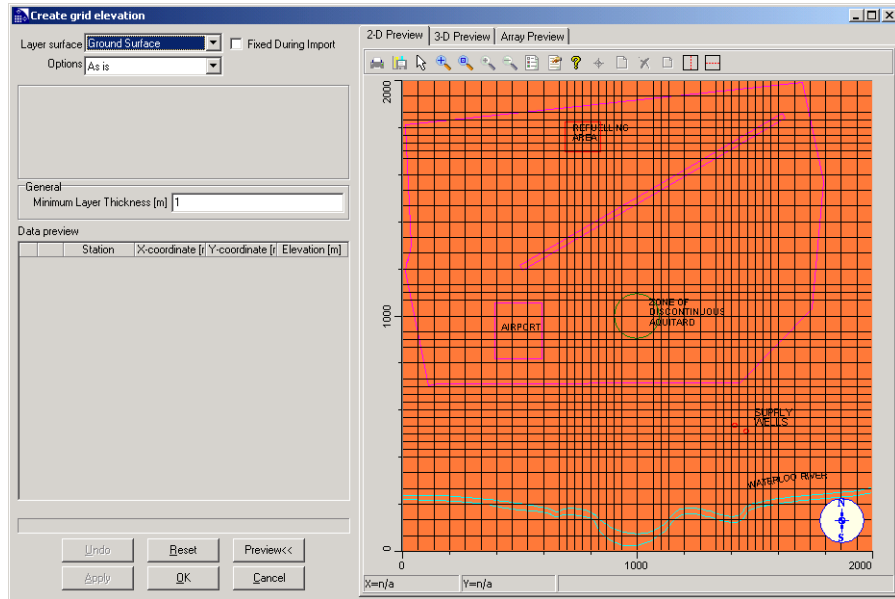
Create grid elevation

Layer surface Ground Surface
Fixed During Import
Options As is

General
Minimum Layer Thickness [m] 1

Data preview

| | | Station | X-coordinate [r | Y-coordinate [r | Elevation [m] |
|---|---|---|---|---|---|

Undo
Reset
Preview<<
Apply
OK
Cancel

2-D Preview | 3-D Preview | Array Preview

2000
1000
0

REFUELLING AREA
ZONE OF DISCONTINUOUS AQUITARD
AIRPORT
SUPPLY WELLS
WATERLOO RIVER
N
S

0
1000
2000

X=n/a
Y=n/a